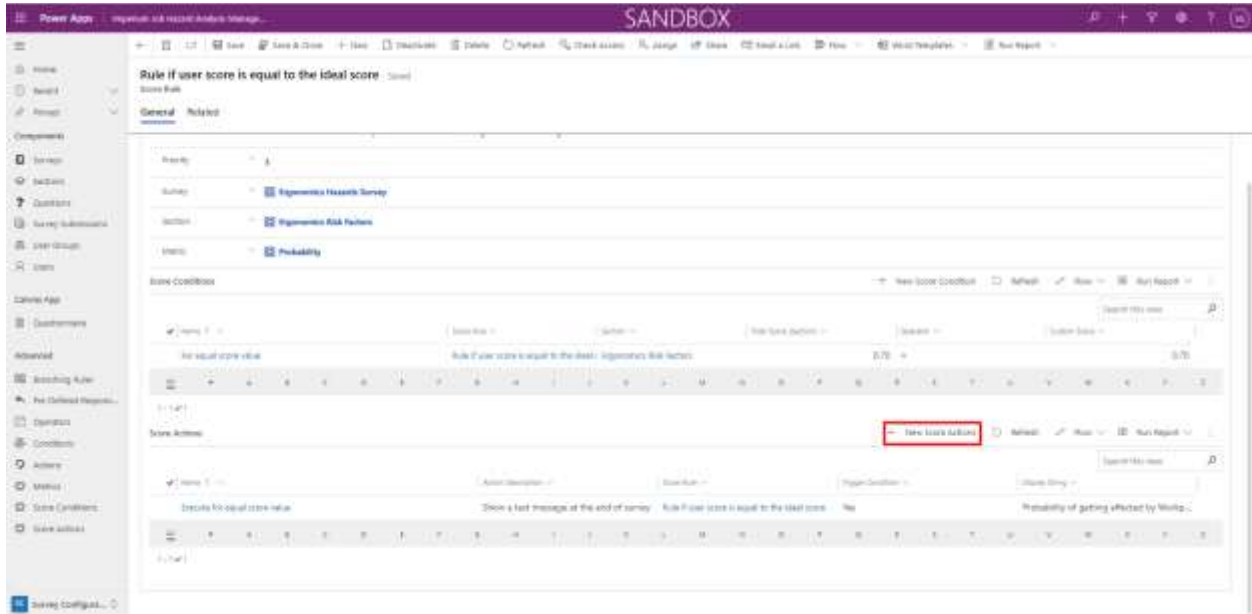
Power Apps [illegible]

SANDBOX

Save  Save & Close  + New  Deactivate  Delete  Refresh  Check Access  Assign  Share  Email a Link  Flow  Word Templates  Run Report

Rule if user score is equal to the ideal score - Saved
Score Rule

General  Related

Home
Recent
Pinned

Components
Surveys
Sections
Questions
Survey Submissions
User Groups
Users

Canvas App
Questionnaire

Advanced
Branching Rules
Pre Defined Respons...
Operators
Conditions
Actions
Metrics
Score Conditions
Score Actions

Survey Configura...

Priority  1
Survey  Ergonomics Hazards Survey
Section  Ergonomics Risk Factors
Metric  Probability

Score Conditions
+ New Score Condition  Refresh  Flow  Run Report
Search this view

| Name ↑ | Score Rule | Section | Total Score (Section) | Operator | Custom Score |
|---|---|---|---|---|---|
| For equal score value | Rule if user score is equal to the ideal s | Ergonomics Risk Factors | 0.70 | = | 0.70 |

1 - 1 of 1

Score Actions
+ New Score Action  Refresh  Flow  Run Report
Search this view

| Name ↑ | Action Description | Score Rule | Trigger Condition | Display String |
|---|---|---|---|---|
| Execute for equal score value | Show a text message at the end of survey | Rule if user score is equal to the ideal score | Yes | Probability of getting affected by Workp... |

1 - 1 of 1